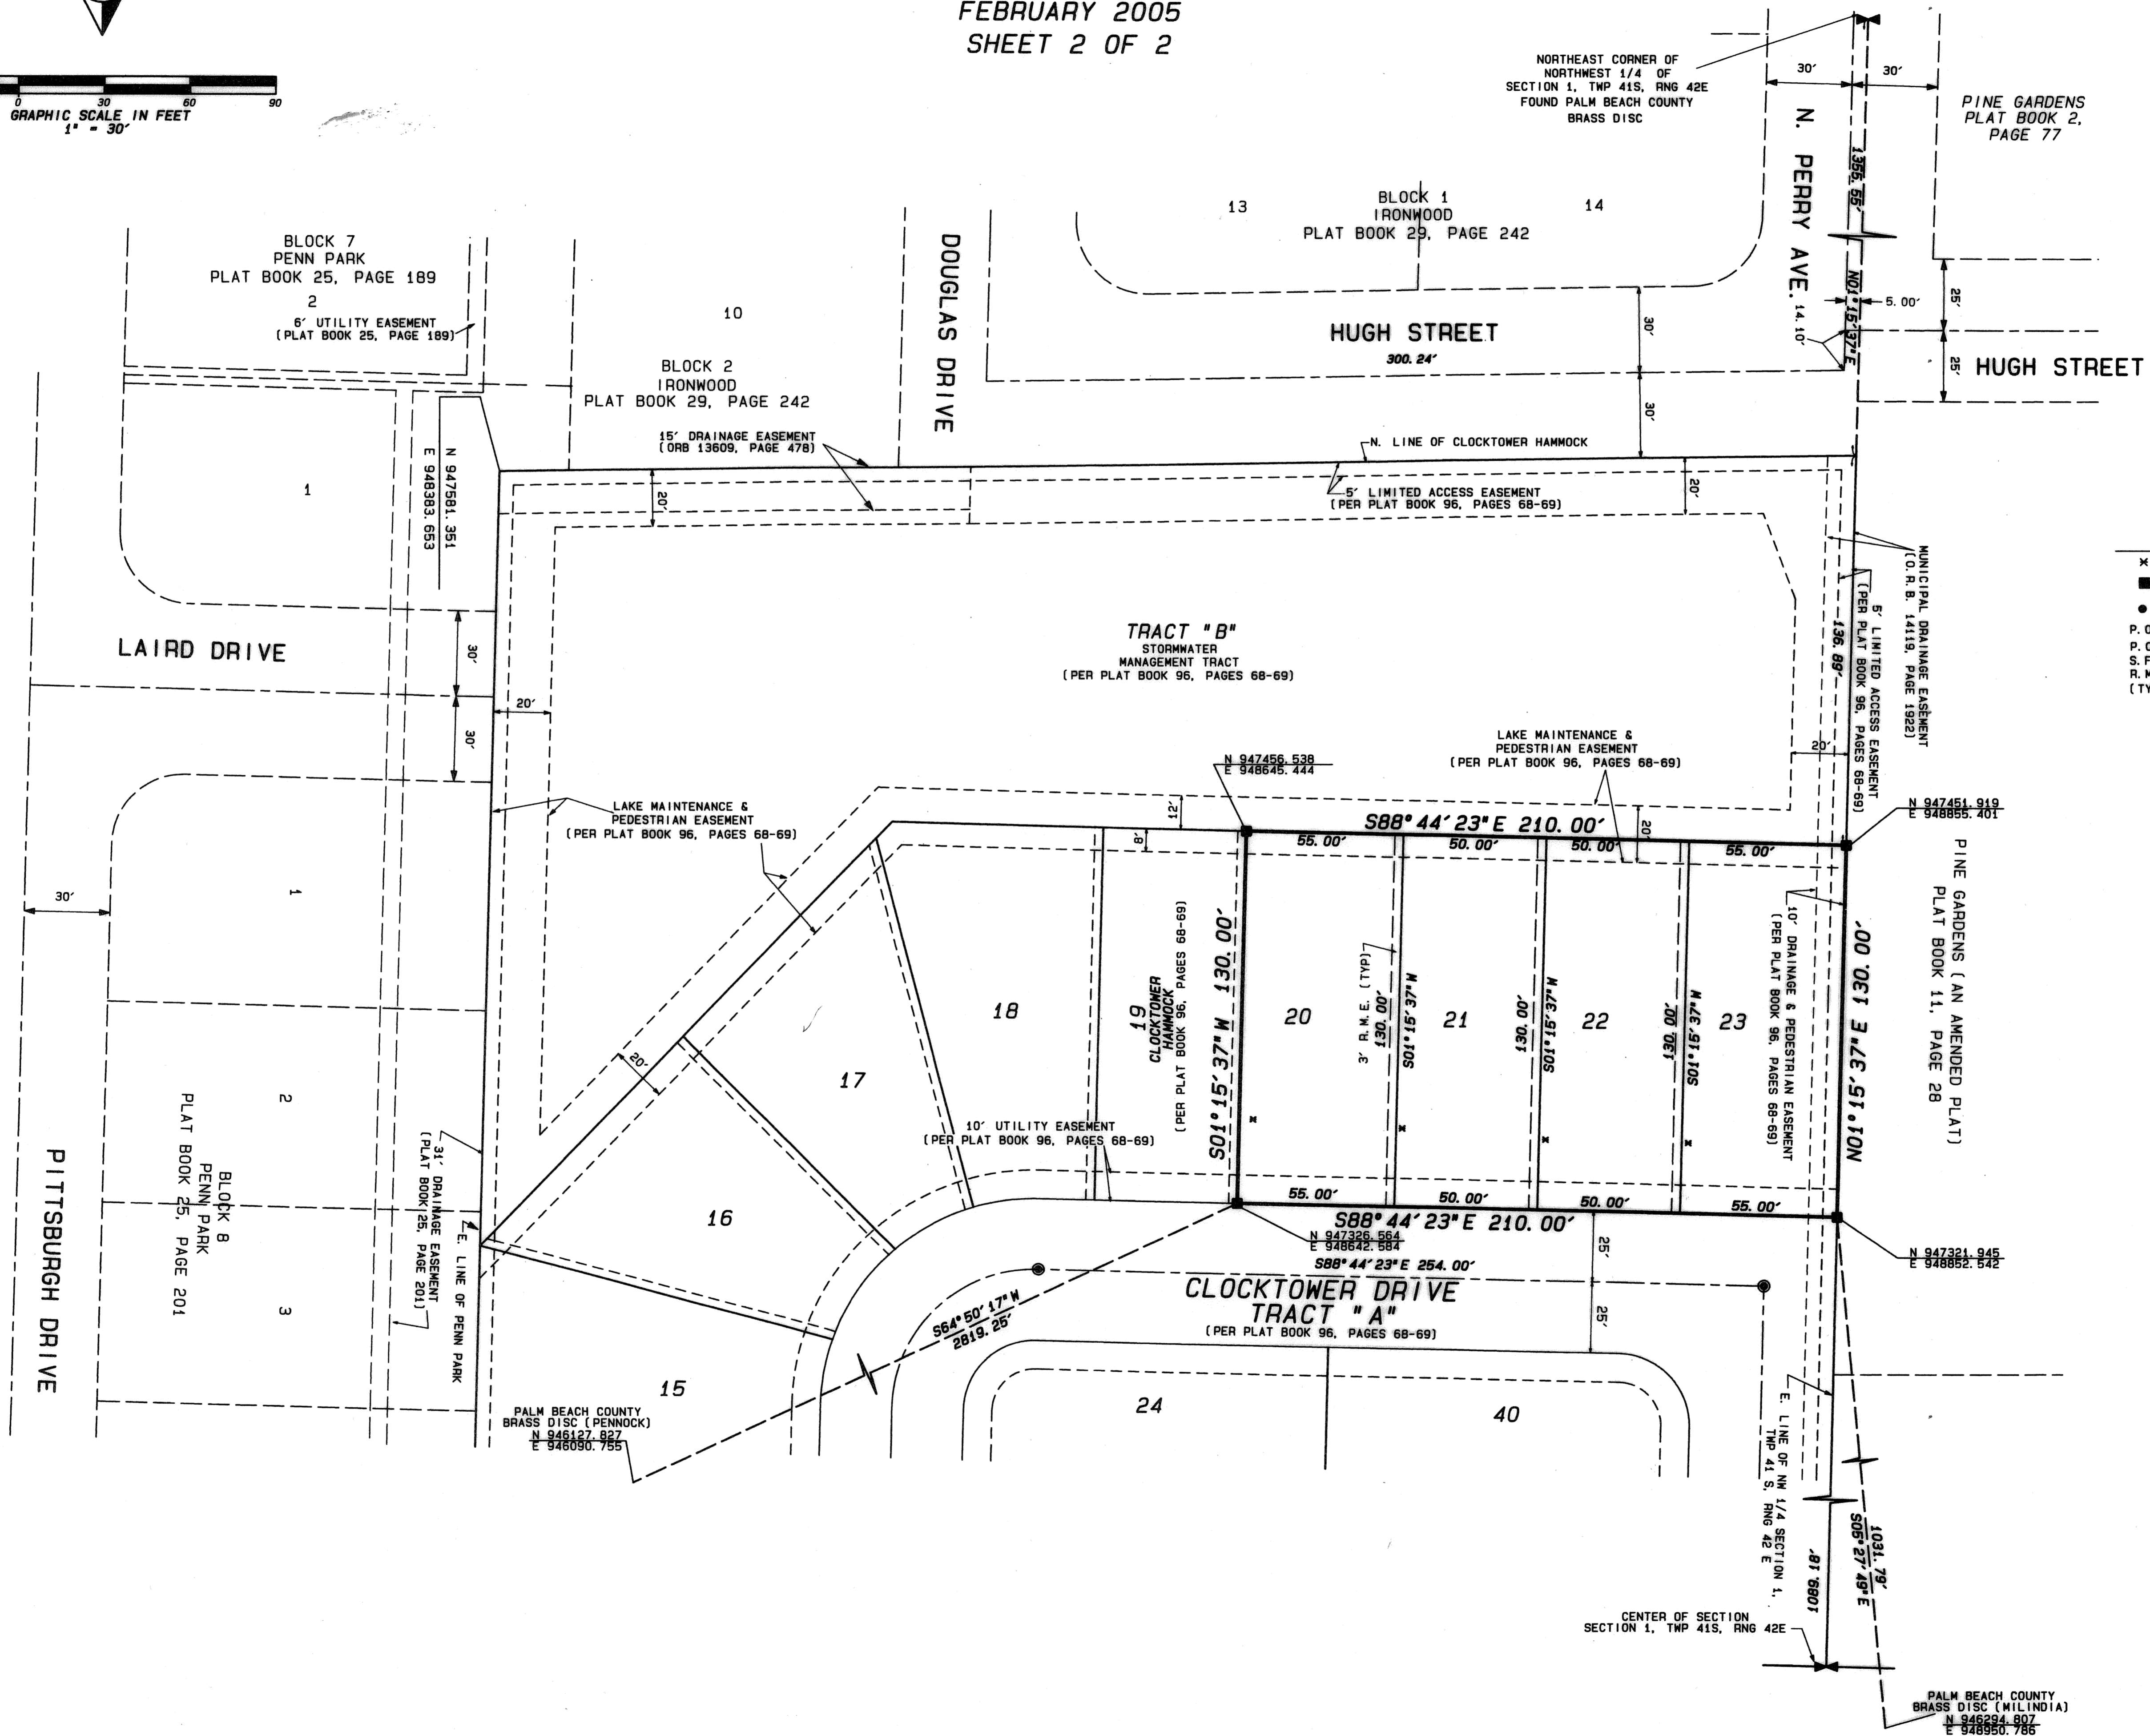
FEBRUARY 2005
SHEET 2 OF 2

0 30 60 90
GRAPHIC SCALE IN FEET
1" = 30'

NORTHEAST CORNER OF NORTHWEST 1/4 OF SECTION 1, TWP 41S, RNG 42E FOUND PALM BEACH COUNTY BRASS DISC

30' 30'

PINE GARDENS PLAT BOOK 2, PAGE 77

N. PERRY AVE.

1355.55'

N01°15'37"E

14.10'

5.00'

25'

25'

HUGH STREET

13

BLOCK 1
IRONWOOD
PLAT BOOK 29, PAGE 242

14

HUGH STREET
300.24'

30'

30'

BLOCK 7
PENN PARK
PLAT BOOK 25, PAGE 189
2
6' UTILITY EASEMENT (PLAT BOOK 25, PAGE 189)

10

DOUGLAS DRIVE

BLOCK 2
IRONWOOD
PLAT BOOK 29, PAGE 242

15' DRAINAGE EASEMENT (ORB 13609, PAGE 478)

N. LINE OF CLOCKTOWER HAMMOCK

5' LIMITED ACCESS EASEMENT (PER PLAT BOOK 96, PAGES 68-69)

20'

20'

1

N 947581.351
E 948383.653

MUNICIPAL DRAINAGE EASEMENT (O.R.B. 14119, PAGE 1922)

5' LIMITED ACCESS EASEMENT (PER PLAT BOOK 96, PAGES 68-69)

136.89'

LAIRD DRIVE

30'

30'

20'

TRACT "B"
STORMWATER MANAGEMENT TRACT
(PER PLAT BOOK 96, PAGES 68-69)

LAKE MAINTENANCE & PEDESTRIAN EASEMENT (PER PLAT BOOK 96, PAGES 68-69)

20'

N 947456.538
E 948645.444

N 947451.919
E 948855.401

LAKE MAINTENANCE & PEDESTRIAN EASEMENT (PER PLAT BOOK 96, PAGES 68-69)

12'

8'

S88°44'23"E 210.00'

20'

55.00' 50.00' 50.00' 55.00'

30'

1

PINE GARDENS (AN AMENDED PLAT) PLAT BOOK 11, PAGE 28

10' DRAINAGE & PEDESTRIAN EASEMENT (PER PLAT BOOK 96, PAGES 68-69)

N01°15'37"E 130.00'

S01°15'37"W 130.00'

19
CLOCKTOWER HAMMOCK
(PER PLAT BOOK 96, PAGES 68-69)

3' R.M.E. (TYP)

130.00'

S01°15'37"W

130.00'

S01°15'37"W

130.00'

S01°15'37"W

18

20

21

22

23

20'

17

2

10' UTILITY EASEMENT (PER PLAT BOOK 96, PAGES 68-69)

31' DRAINAGE EASEMENT (PLAT BOOK 25, PAGE 201)

E. LINE OF PENN PARK

BLOCK 8
PENN PARK
PLAT BOOK 25, PAGE 201

PITTSBURGH DRIVE

16

55.00' 50.00' 50.00' 55.00'

S88°44'23"E 210.00'

N 947326.564
E 948642.584

N 947321.945
E 948852.542

S88°44'23"E 254.00'

25'

25'

3

CLOCKTOWER DRIVE
TRACT "A"
(PER PLAT BOOK 96, PAGES 68-69)

S64°50'17"W
2819.25'

15

PALM BEACH COUNTY BRASS DISC (PENNOCK)
N 946127.827
E 946090.755

24

40

E. LINE OF NW 1/4 SECTION 1, TWP 41 S, RNG 42 E

1089.18'

1031.79'
S05°27'49"E

CENTER OF SECTION
SECTION 1, TWP 41S, RNG 42E

PALM BEACH COUNTY BRASS DISC (MILINDIA)
N 946294.807
E 948950.786

P.O
P.O
S.F
R.M
(TY